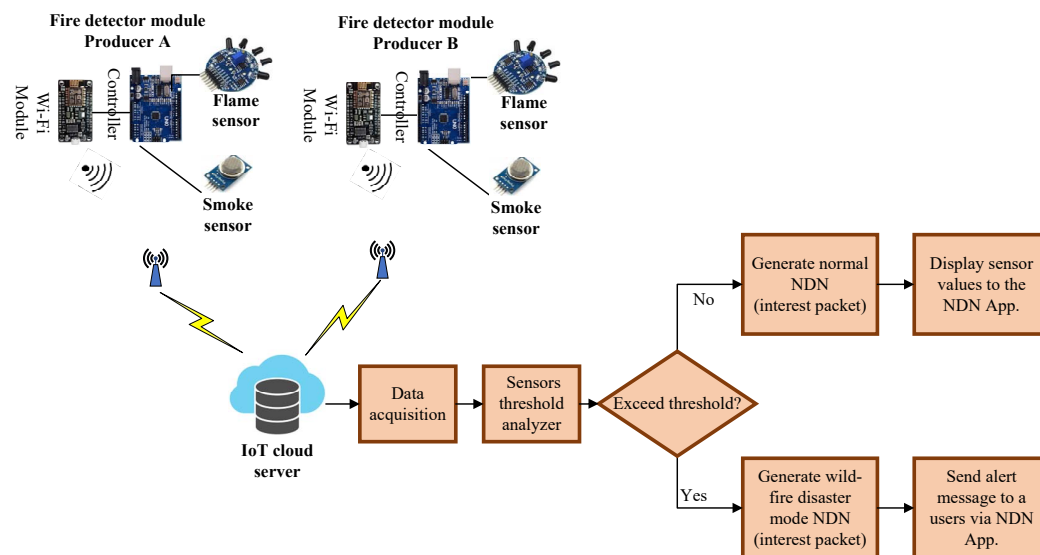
Fire detector module
Producer A

Wi-Fi Module

Controller

Flame sensor

Smoke sensor

Fire detector module
Producer B

Wi-Fi Module

Controller

Flame sensor

Smoke sensor

IoT cloud server

Data acquisition

Sensors threshold analyzer

Exceed threshold?

No

Generate normal NDN (interest packet)

Display sensor values to the NDN App.

Yes

Generate wild-fire disaster mode NDN (interest packet)

Send alert message to a users via NDN App.